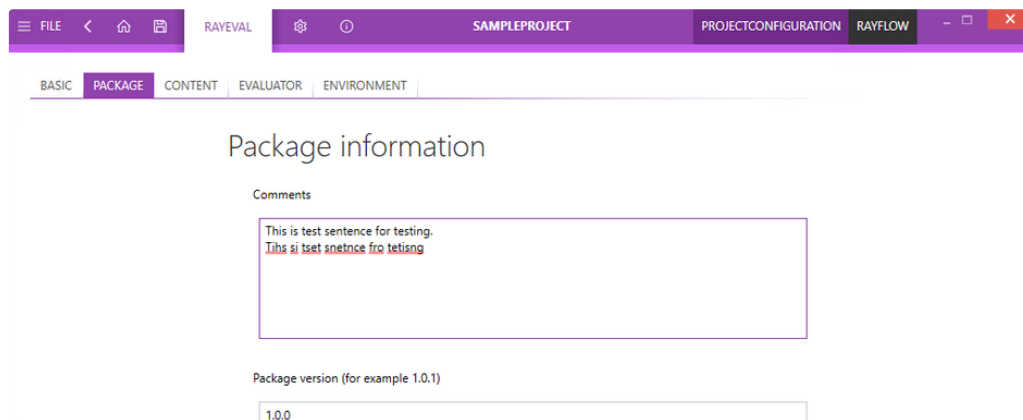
FILE

RAYEVAL

SAMPLEPROJECT

PROJECTCONFIGURATION

RAYFLOW

BASIC PACKAGE CONTENT EVALUATOR ENVIRONMENT

Package information

Comments

This is test sentence for testing.
Tihs si tset snetnce fro tetisng

Package version (for example 1.0.1)

1.0.0